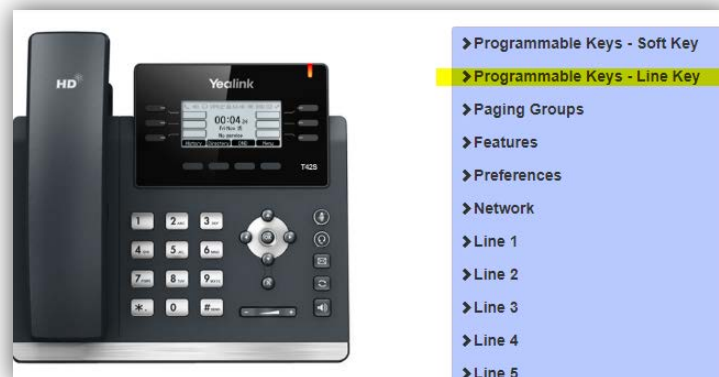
HD
Yealink
00:04
Fri Nov 15
No service
History Directory DND Menu
T42S
1
2
3
4
5
6
7
8
9
*
0
#

>Programmable Keys - Soft Key
>Programmable Keys - Line Key
>Paging Groups
>Features
>Preferences
>Network
>Line 1
>Line 2
>Line 3
>Line 4
>Line 5